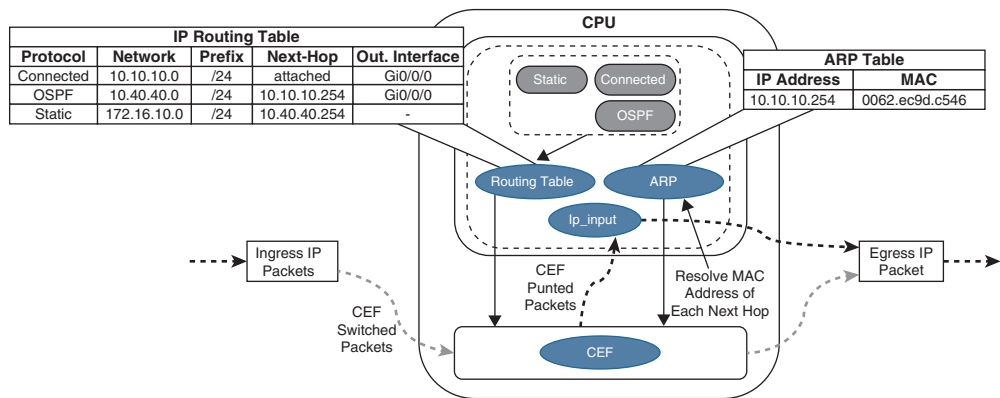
CPU

IP Routing Table

| Protocol | Network | Prefix | Next-Hop | Out. Interface |
|---|---|---|---|---|
| Connected | 10.10.10.0 | /24 | attached | Gi0/0/0 |
| OSPF | 10.40.40.0 | /24 | 10.10.10.254 | Gi0/0/0 |
| Static | 172.16.10.0 | /24 | 10.40.40.254 | - |

ARP Table

| IP Address | MAC |
|---|---|
| 10.10.10.254 | 0062.ec9d.c546 |

Static
Connected
OSPF

Routing Table
ARP
Ip_input

Ingress IP Packets
Egress IP Packet

CEF Punted Packets
Resolve MAC Address of Each Next Hop
CEF Switched Packets

CEF